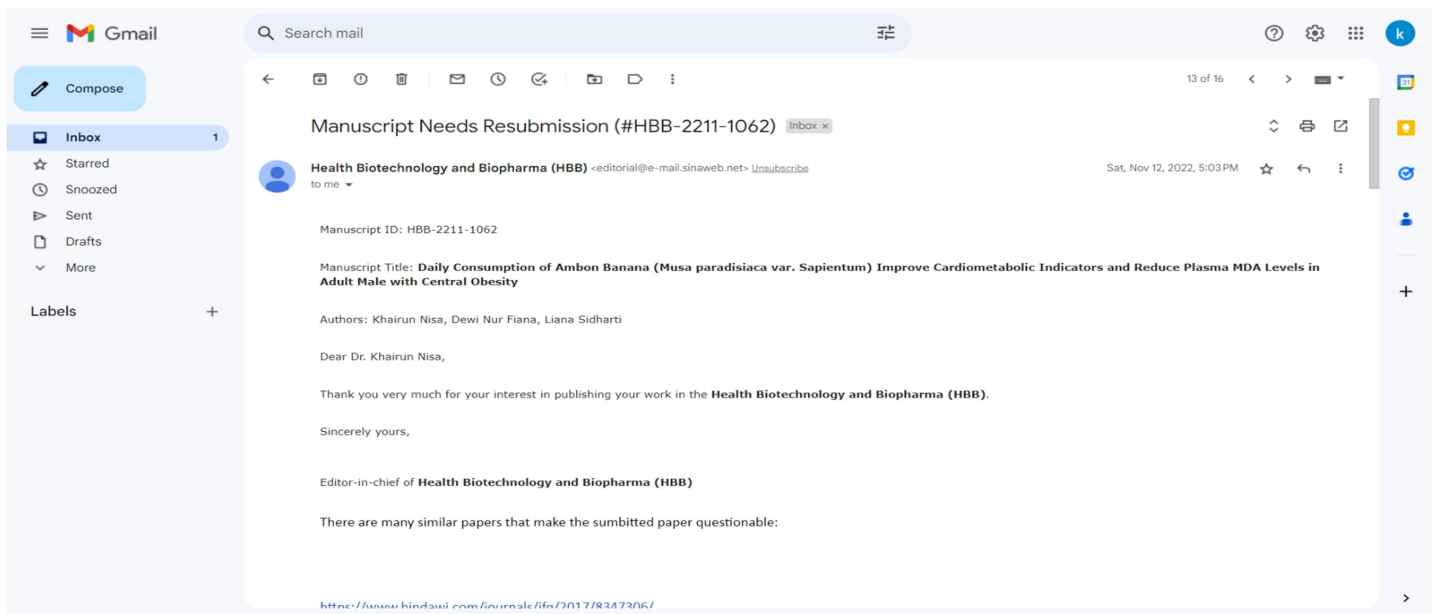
Gmail

Search mail

Compose

Inbox 1

Starred

Snoozed

Sent

Drafts

More

Labels +

13 of 16

Manuscript Needs Resubmission (#HBB-2211-1062) Inbox ×

Health Biotechnology and Biopharma (HBB) <editorial@e-mail.sinaweb.net> Unsubscribe

Sat, Nov 12, 2022, 5:03 PM

to me

Manuscript ID: HBB-2211-1062

Manuscript Title: **Daily Consumption of Ambon Banana (Musa paradisiaca var. Sapientum) Improve Cardiometabolic Indicators and Reduce Plasma MDA Levels in Adult Male with Central Obesity**

Authors: Khairun Nisa, Dewi Nur Fiana, Liana Sidharti

Dear Dr. Khairun Nisa,

Thank you very much for your interest in publishing your work in the **Health Biotechnology and Biopharma (HBB)**.

Sincerely yours,

Editor-in-chief of **Health Biotechnology and Biopharma (HBB)**

There are many similar papers that make the sumbitted paper questionable:

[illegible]